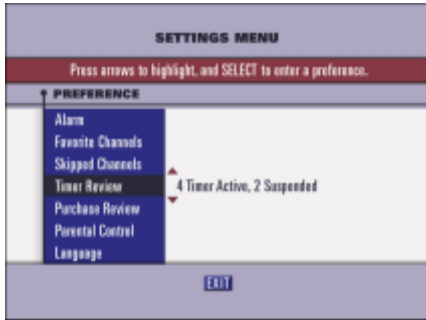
SETTINGS MENU

Press arrows to highlight, and SELECT to enter a preference.

PREFERENCE

Alarm
Favorite Channels
Skipped Channels
Timer Review
Purchase Review
Parental Control
Language

4 Timer Active, 2 Suspended

EXIT